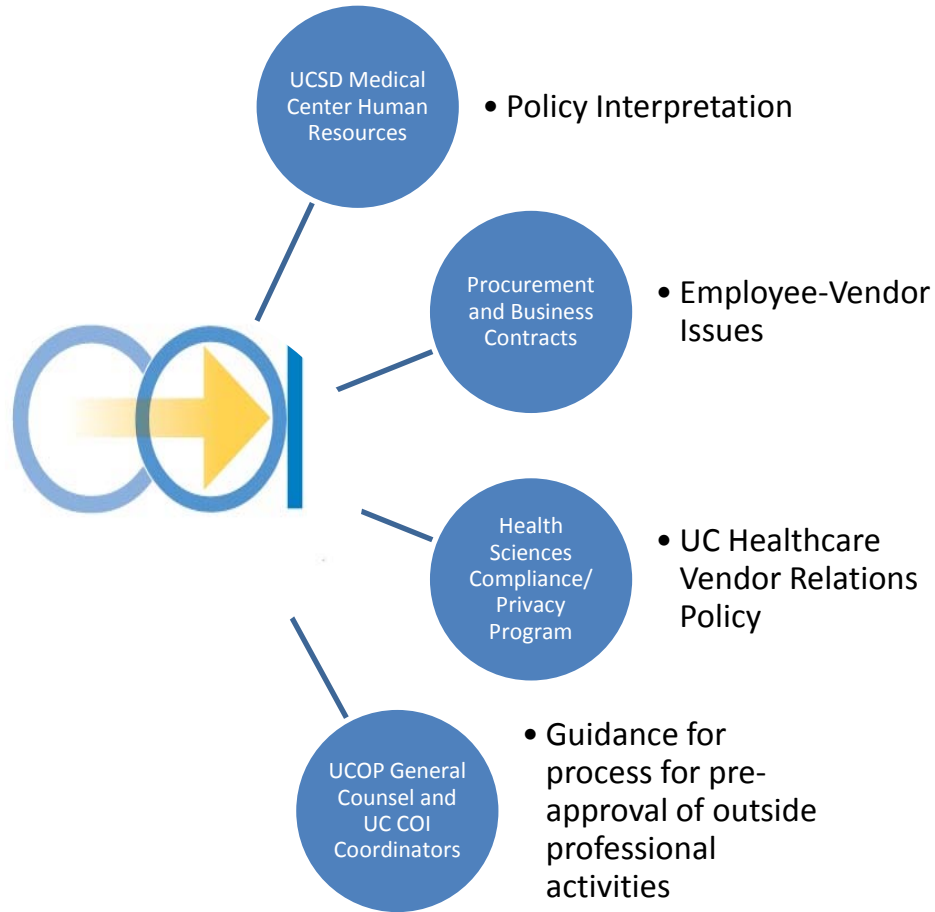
COI

UCSD Medical Center Human Resources

• Policy Interpretation

Procurement and Business Contracts

• Employee-Vendor Issues

Health Sciences Compliance/ Privacy Program

• UC Healthcare Vendor Relations Policy

UCOP General Counsel and UC COI Coordinators

• Guidance for process for pre-approval of outside professional activities